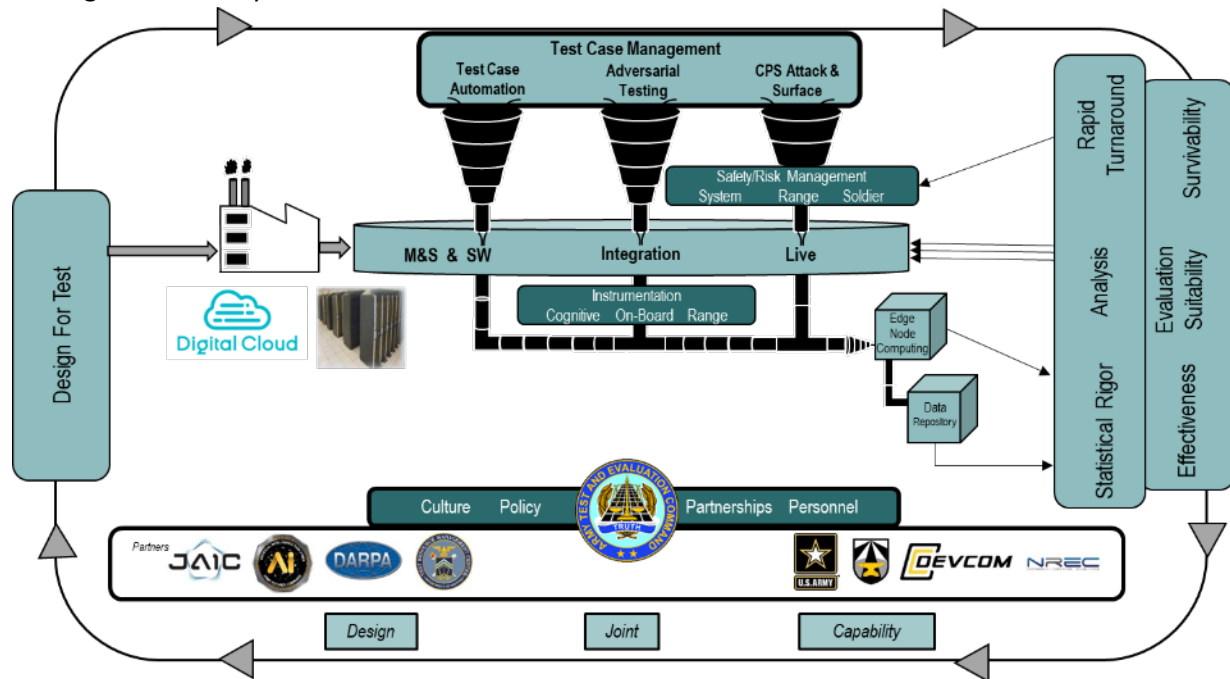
Test Case Management

Test Case Automation

Adversarial Testing

CPS Attack & Surface

Safety/Risk Management
System Range Soldier

M&S & SW

Integration

Live

Instrumentation
Cognitive On-Board Range

Edge Node Computing

Data Repository

Digital Cloud

Design For Test

Rapid Turnaround

Analysis

Statistical Rigor

Survivability

Evaluation Suitability

Effectiveness

Culture Policy

Partnerships Personnel

ARMY TEST AND EVALUATION COMMAND
TRUTH

Partners
JAIC
Ai
DARPA

U.S.ARMY
DEVCOM
NREC

Design

Joint

Capability